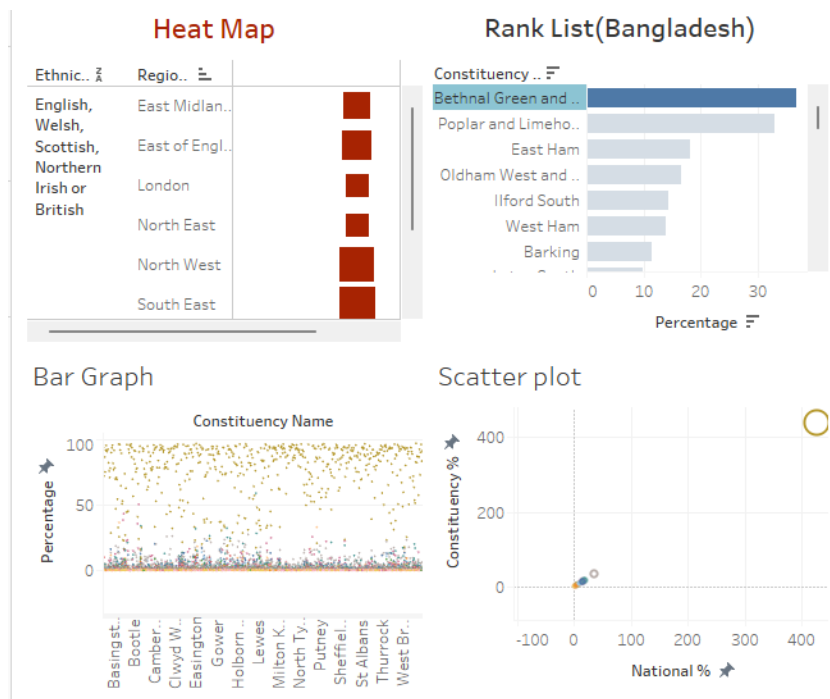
Heat Map

| Ethnic.. | Regio.. |
|---|---|
| English, Welsh, Scottish, Northern Irish or British | East Midlan.. |
| | East of Engl.. |
| | London |
| | North East |
| | North West |
| | South East |

Rank List(Bangladesh)

Constituency ..

Bethnal Green and ..
Poplar and Limeho..
East Ham
Oldham West and ..
Ilford South
West Ham
Barking

0 10 20 30

Percentage

Bar Graph

Constituency Name

Percentage

100
50
0

Basingst.. Bootle Camber.. Clwyd W.. Easington Gower Holborn .. Lewes Milton K.. North Ty.. Putney Sheffiel.. St Albans Thurrock West Br..

Scatter plot

Constituency %

400
200
0

-100 0 100 200 300 400

National %